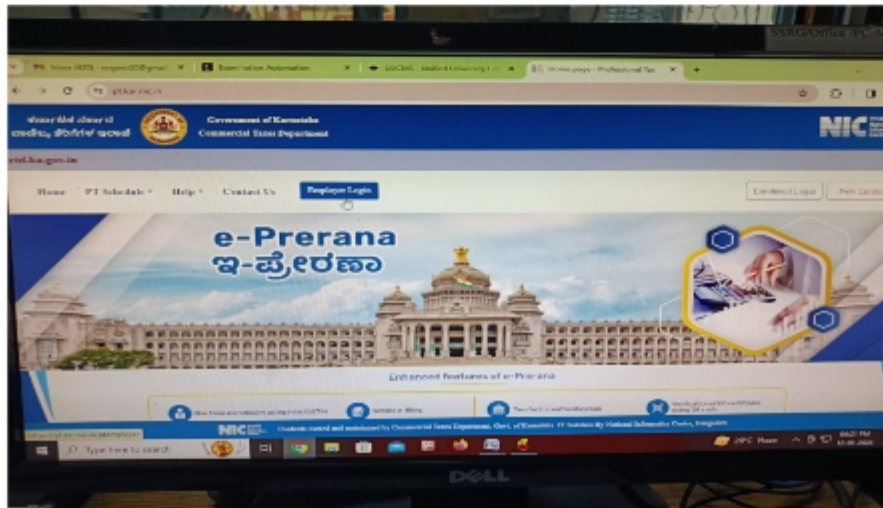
SSRG/Office/PC-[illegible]

Inbox (820) - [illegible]@gmail | Examination Automation | UUCMS - Unified University | Home page - Professional Tax

ptkar.nic.in

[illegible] Government of Karnataka Commercial Taxes Department

NIC

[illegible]

Home PT Schedule Help Contact Us Employee Login

Employer Login New Dealer

e-Prerana
ಇ-ಪ್ರೇರಣಾ

Enhanced Features of e-Prerana

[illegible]

NIC Contents owned and maintained by Commercial Taxes Department, Govt. of Karnataka. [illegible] by National Informatics Centre, Bangalore

Type here to search

29°C Haze

DELL